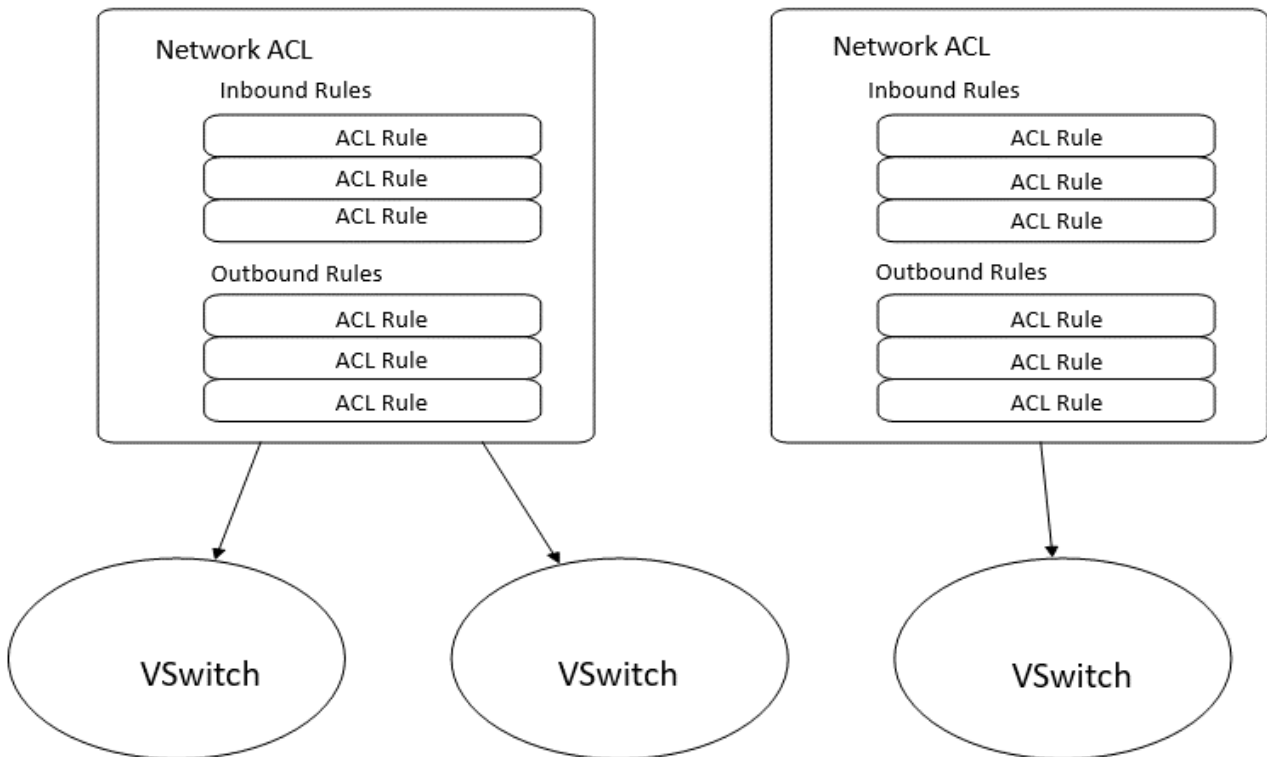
Network ACL

Inbound Rules

ACL Rule

ACL Rule

ACL Rule

Outbound Rules

ACL Rule

ACL Rule

ACL Rule

Network ACL

Inbound Rules

ACL Rule

ACL Rule

ACL Rule

Outbound Rules

ACL Rule

ACL Rule

ACL Rule

VSwitch

VSwitch

VSwitch